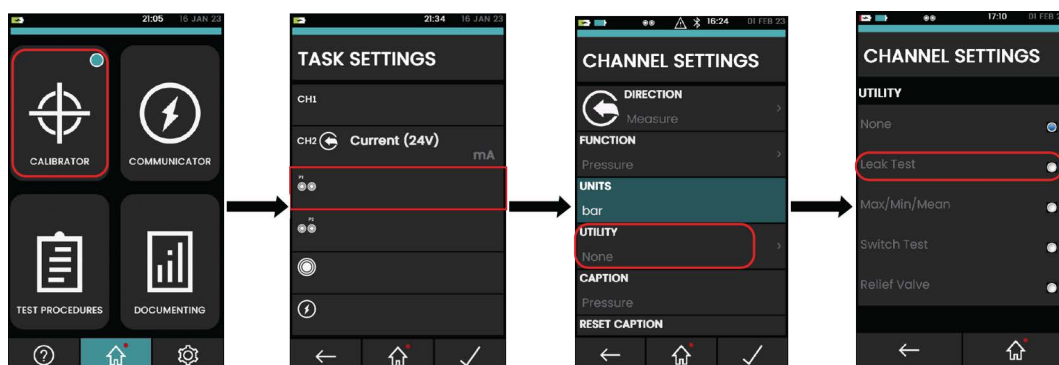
21:05 16 JAN 23

CALIBRATOR

COMMUNICATOR

TEST PROCEDURES

DOCUMENTING

21:34 16 JAN 23

TASK SETTINGS

CH1

CH2 Current (24V)

mA

P1

P2

16:24 01 FEB 23

CHANNEL SETTINGS

DIRECTION

Measure

FUNCTION

Pressure

UNITS

bar

UTILITY

None

CAPTION

Pressure

RESET CAPTION

17:10 01 FEB 2

CHANNEL SETTINGS

UTILITY

None

Leak Test

Max/Min/Mean

Switch Test

Relief Valve